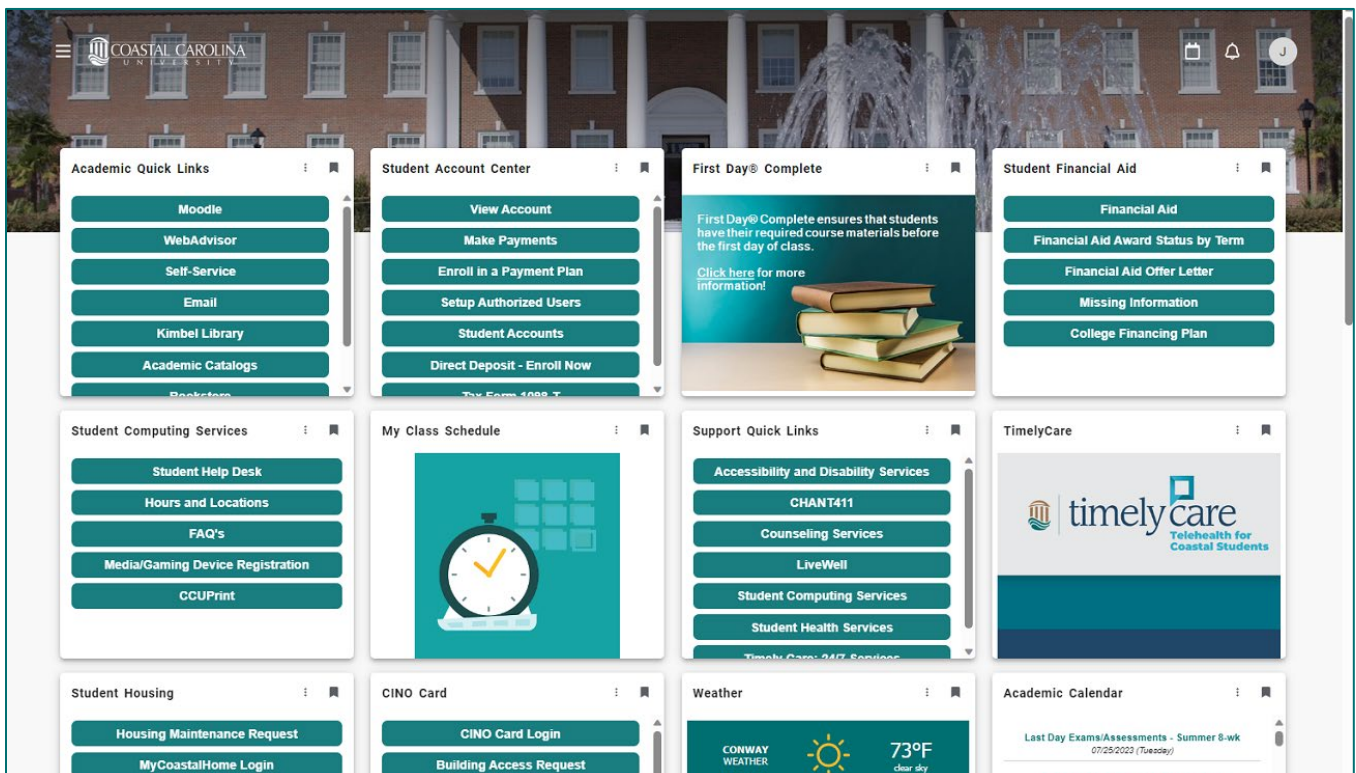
COASTAL CAROLINA UNIVERSITY

J

Academic Quick Links

Moodle

WebAdvisor

Self-Service

Email

Kimbel Library

Academic Catalogs

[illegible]

Student Account Center

View Account

Make Payments

Enroll in a Payment Plan

Setup Authorized Users

Student Accounts

Direct Deposit - Enroll Now

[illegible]

First Day® Complete

First Day® Complete ensures that students have their required course materials before the first day of class.

Click here for more information!

Student Financial Aid

Financial Aid

Financial Aid Award Status by Term

Financial Aid Offer Letter

Missing Information

College Financing Plan

Student Computing Services

Student Help Desk

Hours and Locations

FAQ's

Media/Gaming Device Registration

CCUPrint

My Class Schedule

Support Quick Links

Accessibility and Disability Services

CHANT411

Counseling Services

LiveWell

Student Computing Services

Student Health Services

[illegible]

TimelyCare

timely care

Telehealth for Coastal Students

Student Housing

Housing Maintenance Request

MyCoastalHome Login

CINO Card

CINO Card Login

Building Access Request

Weather

CONWAY WEATHER

73°F

clear sky

Academic Calendar

Last Day Exams/Assessments - Summer 8-wk

07/25/2023 (Tuesday)